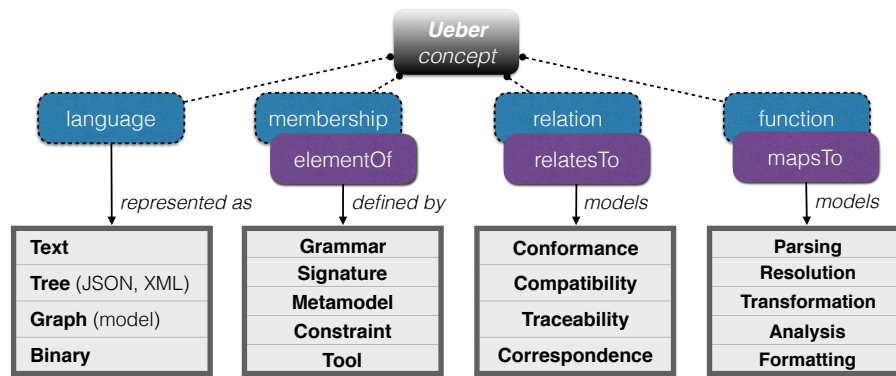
Ueber
concept

language

represented as

Text
Tree (JSON, XML)
Graph (model)
Binary

membership

elementOf

defined by

Grammar
Signature
Metamodel
Constraint
Tool

relation

relatesTo

models

Conformance
Compatibility
Traceability
Correspondence

function

mapsTo

models

Parsing
Resolution
Transformation
Analysis
Formatting